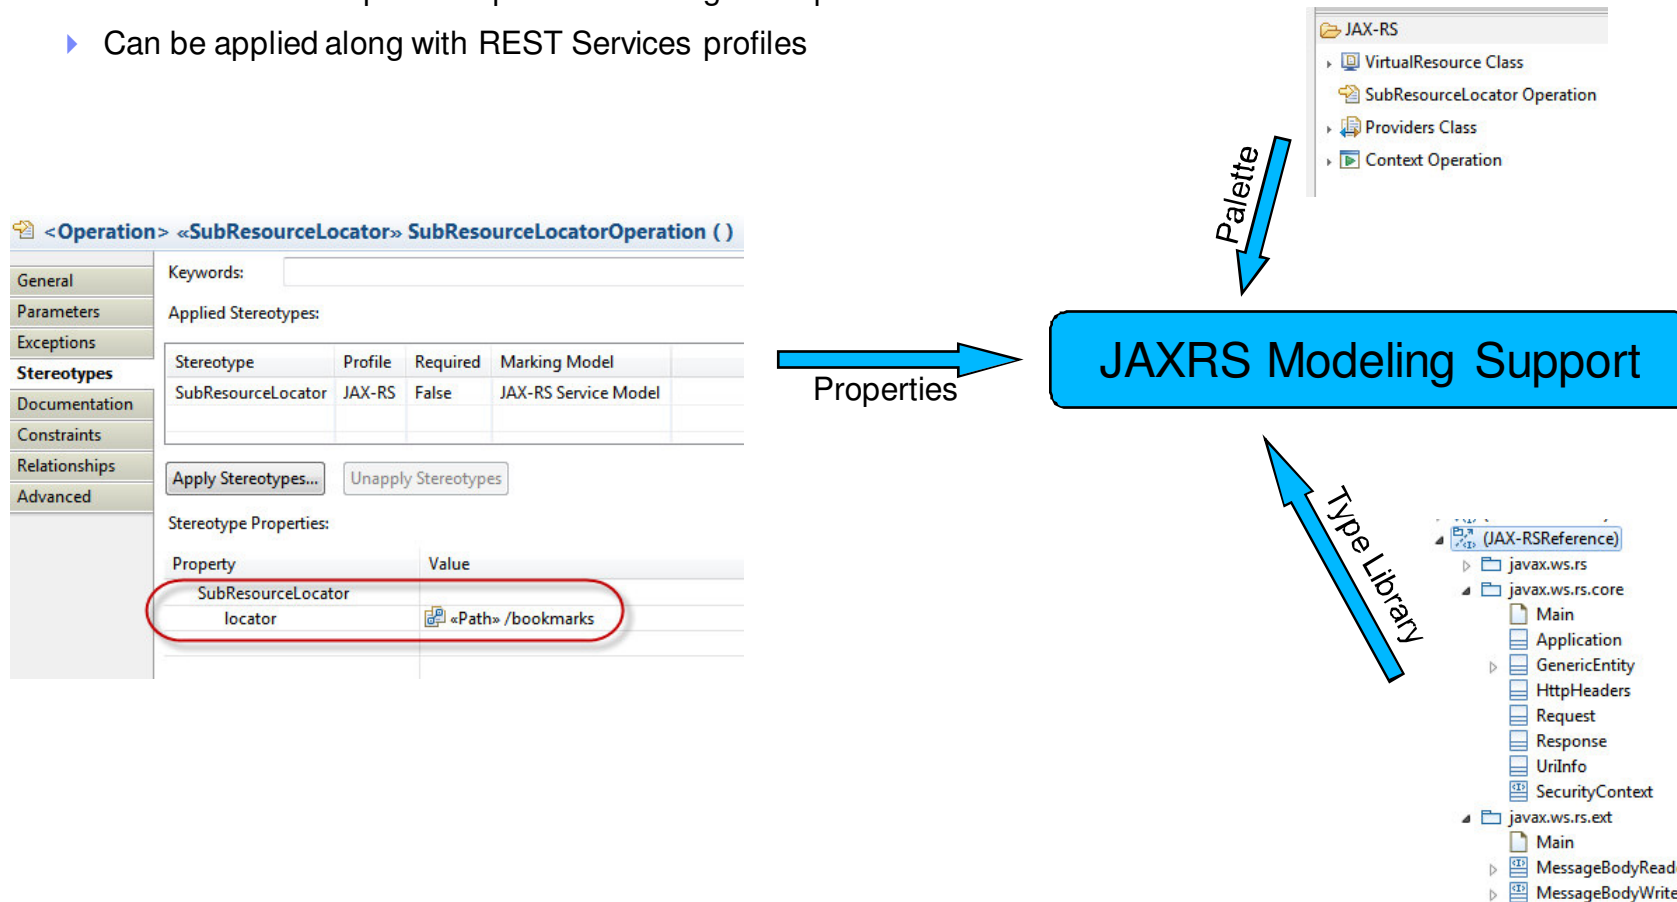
Can be applied along with REST Services profiles

JAX-RS
VirtualResource Class
SubResourceLocator Operation
Providers Class
Context Operation

Palette

<Operation> «SubResourceLocator» SubResourceLocatorOperation ( )

General
Parameters
Exceptions
Stereotypes
Documentation
Constraints
Relationships
Advanced

Keywords:

Applied Stereotypes:

| Stereotype | Profile | Required | Marking Model |
|---|---|---|---|
| SubResourceLocator | JAX-RS | False | JAX-RS Service Model |

Apply Stereotypes... Unapply Stereotypes

Stereotype Properties:

| Property | Value |
|---|---|
| SubResourceLocator | |
| locator | «Path» /bookmarks |

Properties

JAXRS Modeling Support

Type Library

(JAX-RSReference)
javax.ws.rs
javax.ws.rs.core
Main
Application
GenericEntity
HttpHeaders
Request
Response
UriInfo
SecurityContext
javax.ws.rs.ext
Main
MessageBodyRead
MessageBodyWrite